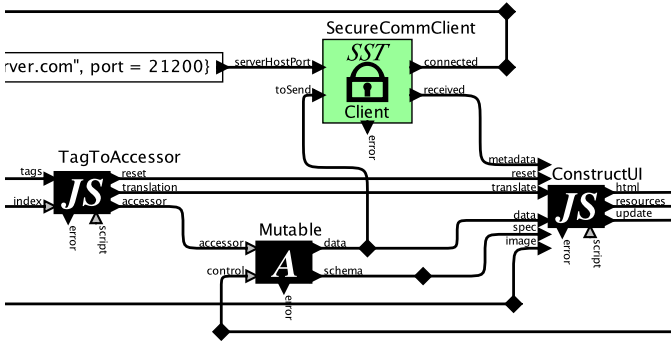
SecureCommClient

rver.com", port = 21200}

serverHostPort

connected

SST

toSend

received

Client

error

TagToAccessor

metadata

tags

reset

ConstructUI

reset

JS

translation

translate

html

index

accessor

JS

resources

update

error

script

data

spec

Mutable

image

error

script

accessor

data

A

control

schema

error